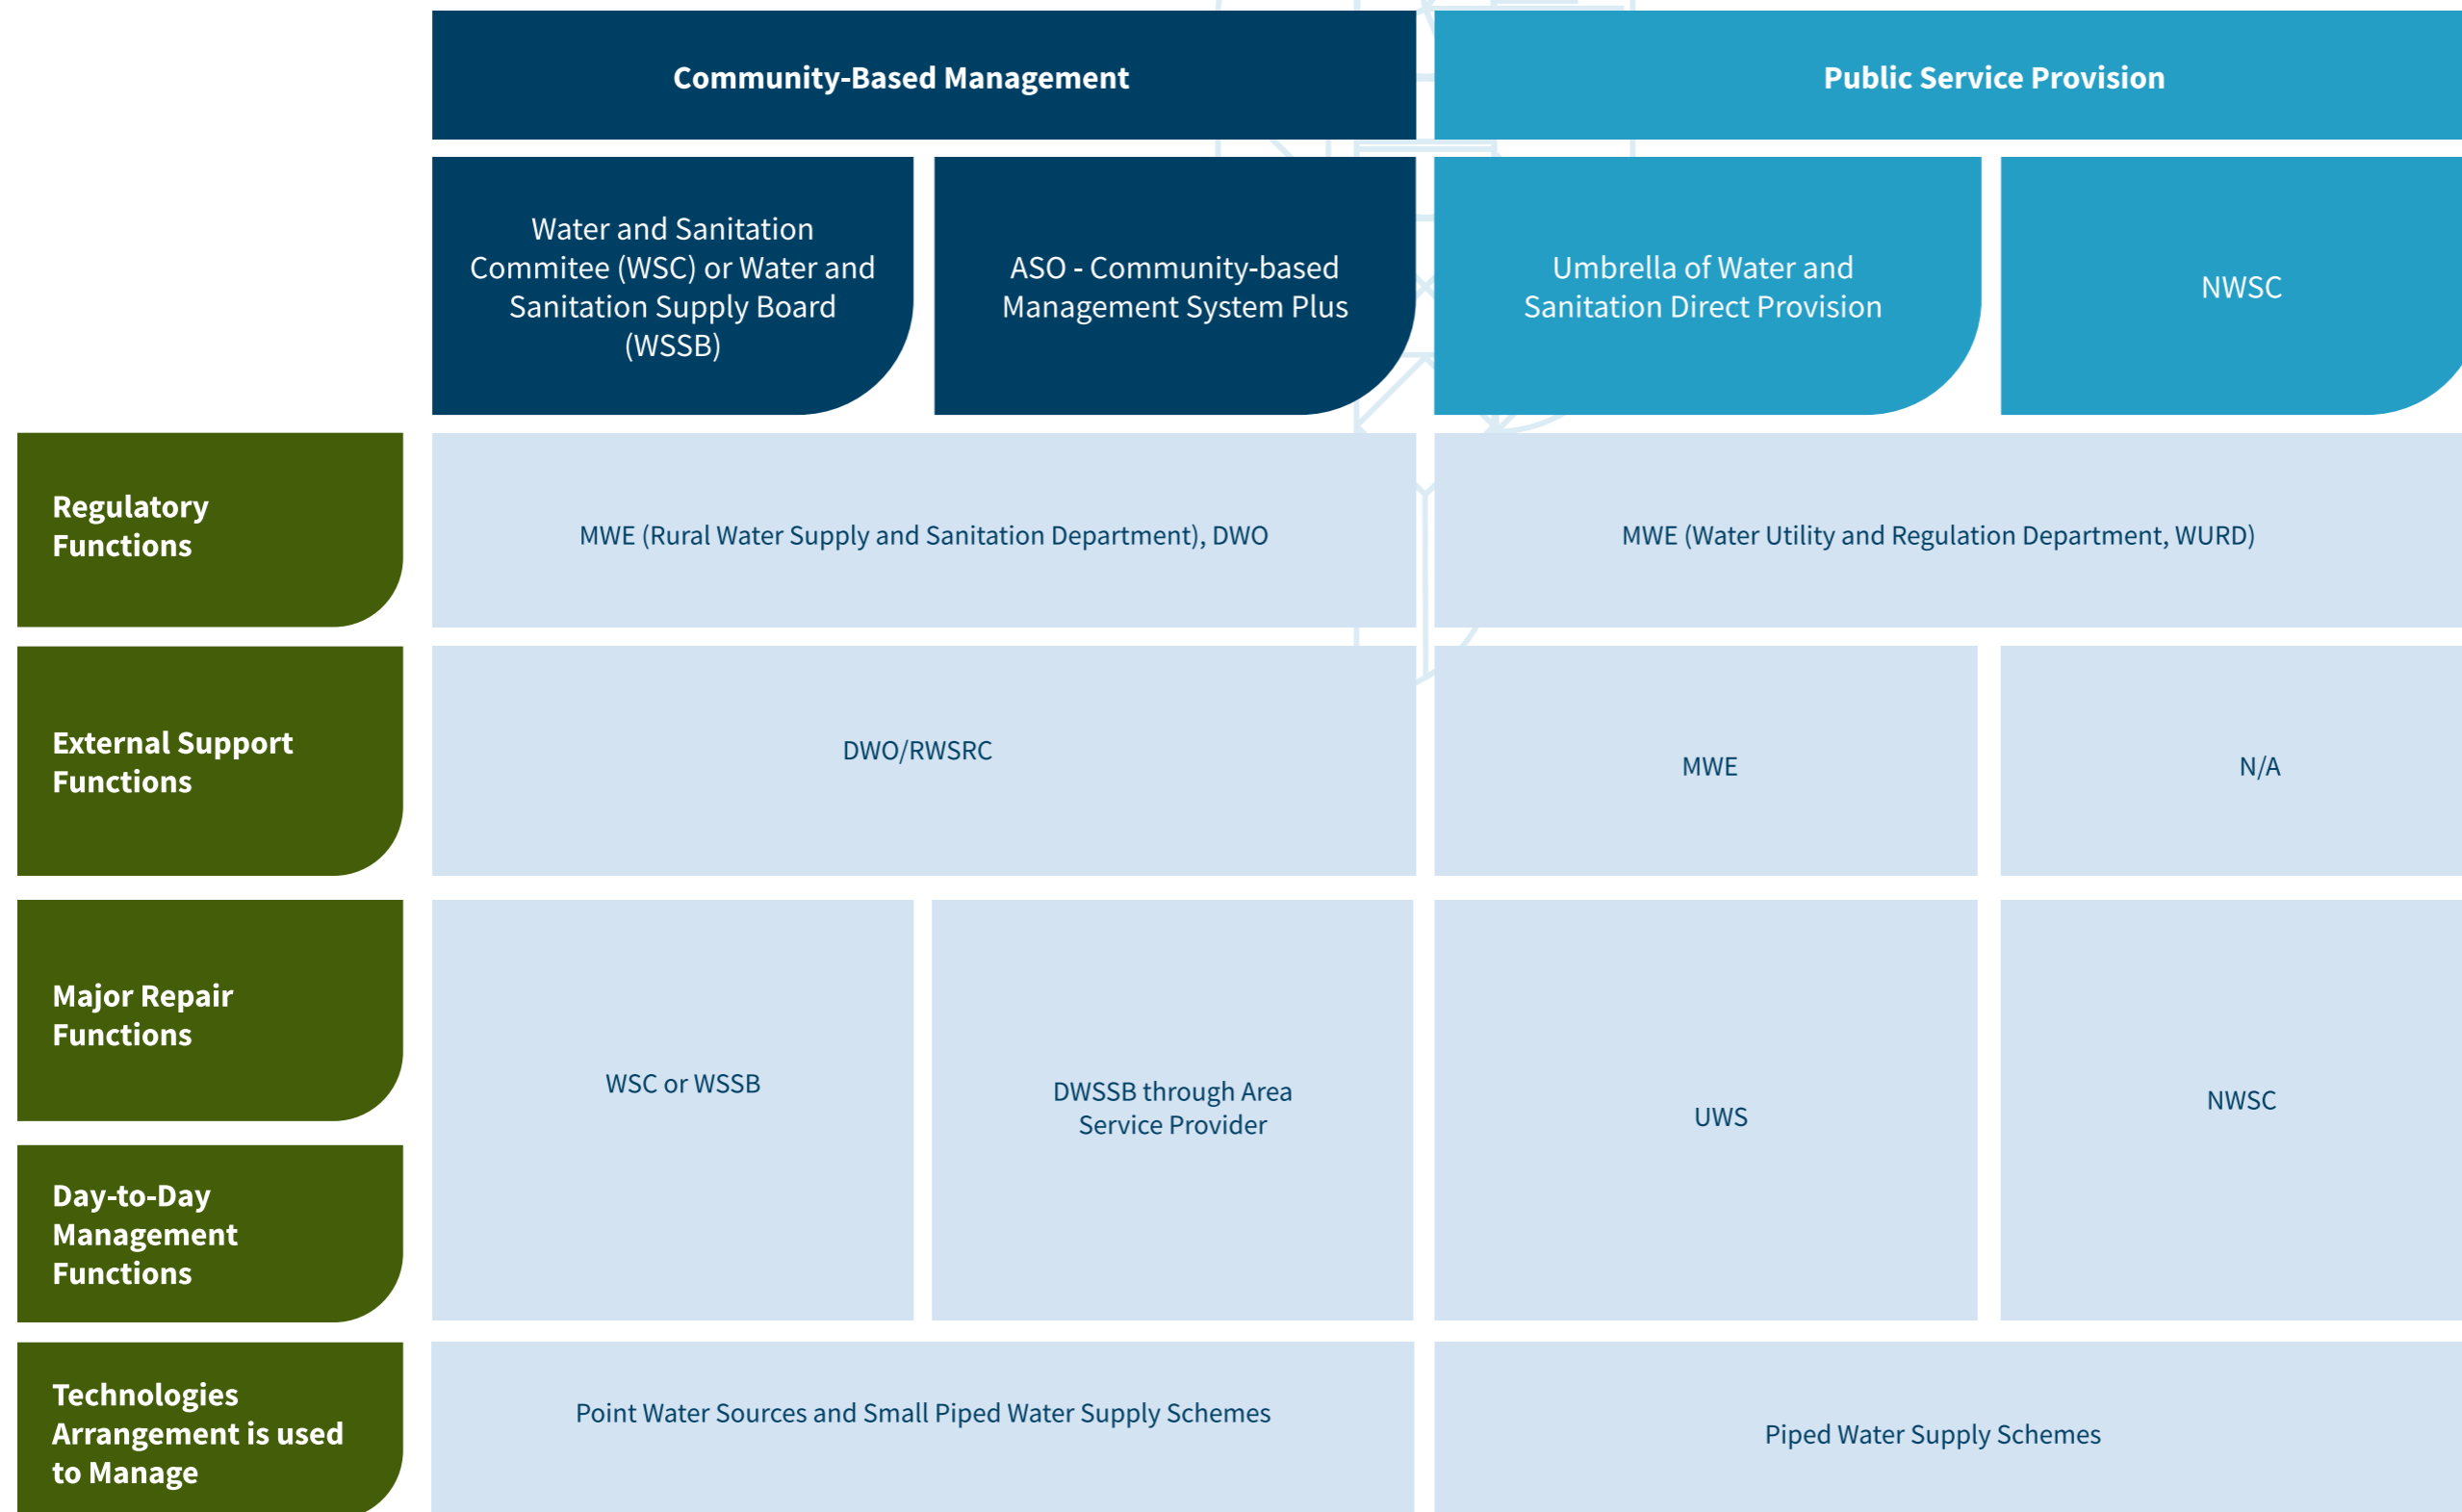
| | Community-Based Management | | Public Service Provision | |
|---|---|---|---|---|
| | Water and Sanitation Commitee (WSC) or Water and Sanitation Supply Board (WSSB) | ASO - Community-based Management System Plus | Umbrella of Water and Sanitation Direct Provision | NWSC |
| Regulatory Functions | MWE (Rural Water Supply and Sanitation Department), DWO | | MWE (Water Utility and Regulation Department, WURD) | |
| External Support Functions | DWO/RWSRC | | MWE | N/A |
| Major Repair Functions | WSC or WSSB | DWSSB through Area Service Provider | UWS | NWSC |
| Day-to-Day Management Functions | | | | |
| Technologies Arrangement is used to Manage | Point Water Sources and Small Piped Water Supply Schemes | | Piped Water Supply Schemes | |